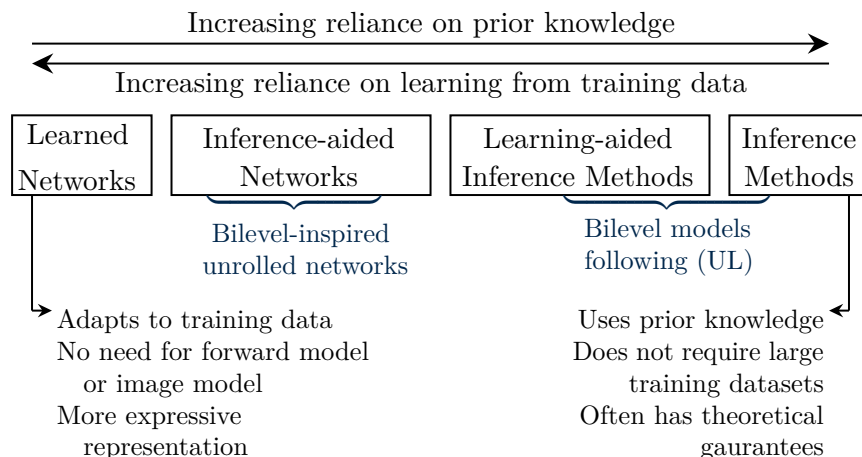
Increasing reliance on prior knowledge

Increasing reliance on learning from training data

Learned Networks

Inference-aided Networks

Learning-aided Inference Methods

Inference Methods

Bilevel-inspired unrolled networks

Bilevel models following (UL)

Adapts to training data
No need for forward model or image model
More expressive representation

Uses prior knowledge
Does not require large training datasets
Often has theoretical gaurantees